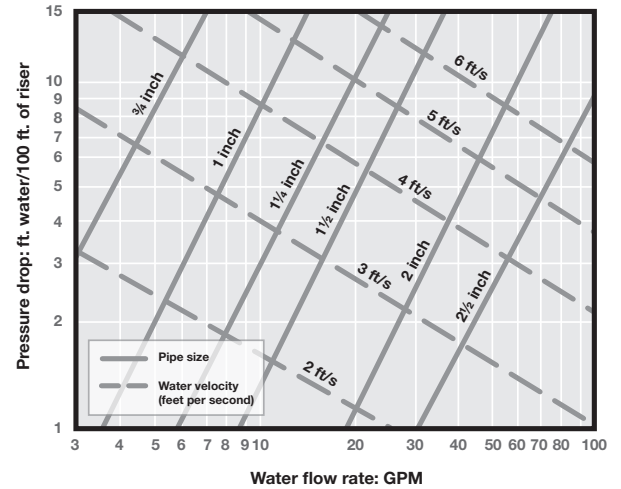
Pressure drop: ft. water/100 ft. of riser

15

10
9
8
7
6
5
4
3
2
1

¾ inch
1 inch
1¼ inch
1½ inch
2 inch
2½ inch
6 ft/s
5 ft/s
4 ft/s
3 ft/s
2 ft/s

Pipe size
Water velocity (feet per second)

3 4 5 6 7 8 9 10 20 30 40 50 60 70 80 100

Water flow rate: GPM